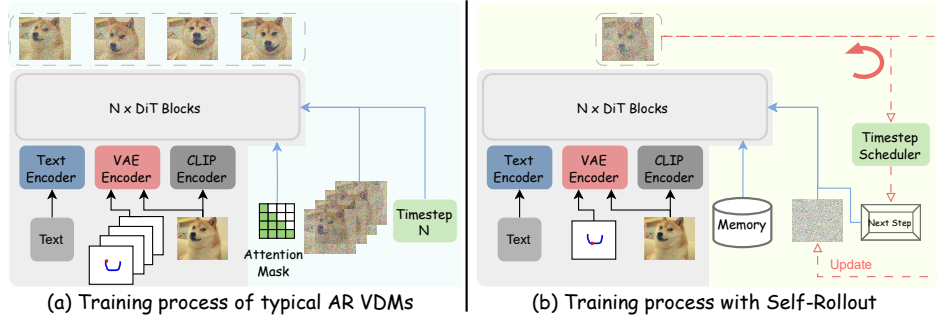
N x DiT Blocks

Text Encoder

VAE Encoder

CLIP Encoder

Text

Attention Mask

Timestep N

(a) Training process of typical AR VDMs

N x DiT Blocks

Text Encoder

VAE Encoder

CLIP Encoder

Text

Memory

Timestep Scheduler

Next Step

Update

(b) Training process with Self-Rollout